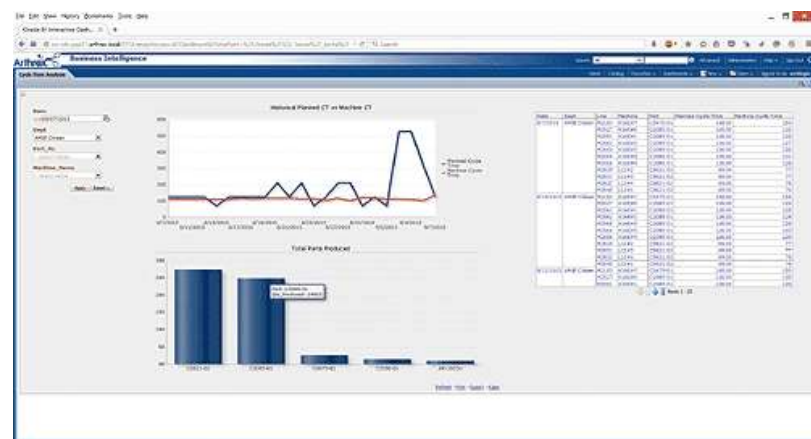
File Edit View History Bookmarks Tools Help

Oracle BI Interactive Dash... × +

Business Intelligence

Cycle Time Analysis

Historical Planned CT vs Machine CT

Planned Cycle Time
Machine Cycle Time

Total Parts Produced

Refresh Print Export Add

Dept
AMB Green

Date
8/7/2013

Apply Reset